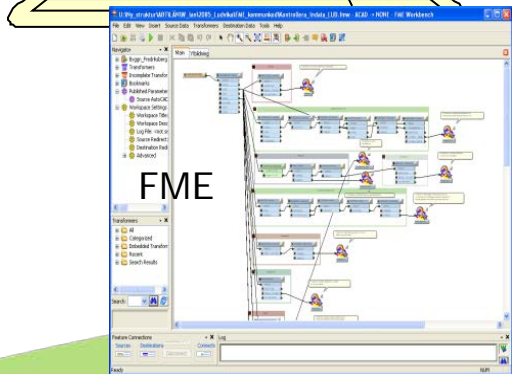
D:\Hp_struktyr\ABT\LBHM_lo\12005_LuhkaltFME_kommunkedMastinfora_Indata_LUB.fmw : ACAD -> NONE - FME Workbench

File Edit View Insert Source Data Transformers Destination Data Tools Help

Navigator

Bygg_Fredriksberg
Transformers
Incomplete Transfor
Bookmarks
Published Parameter
Source AutoCAD
Workspace Settings
Workspace Titles
Workspace Desc
Log File: <not se
Source Redirect
Destination Red
Advanced

Main Ytbildning

FME

Transformers

All
Categorized
Embedded Transfor
Recent
Search Results

Search:

Feature Connections

Sources Destinations Connects

Log

Ready NUM